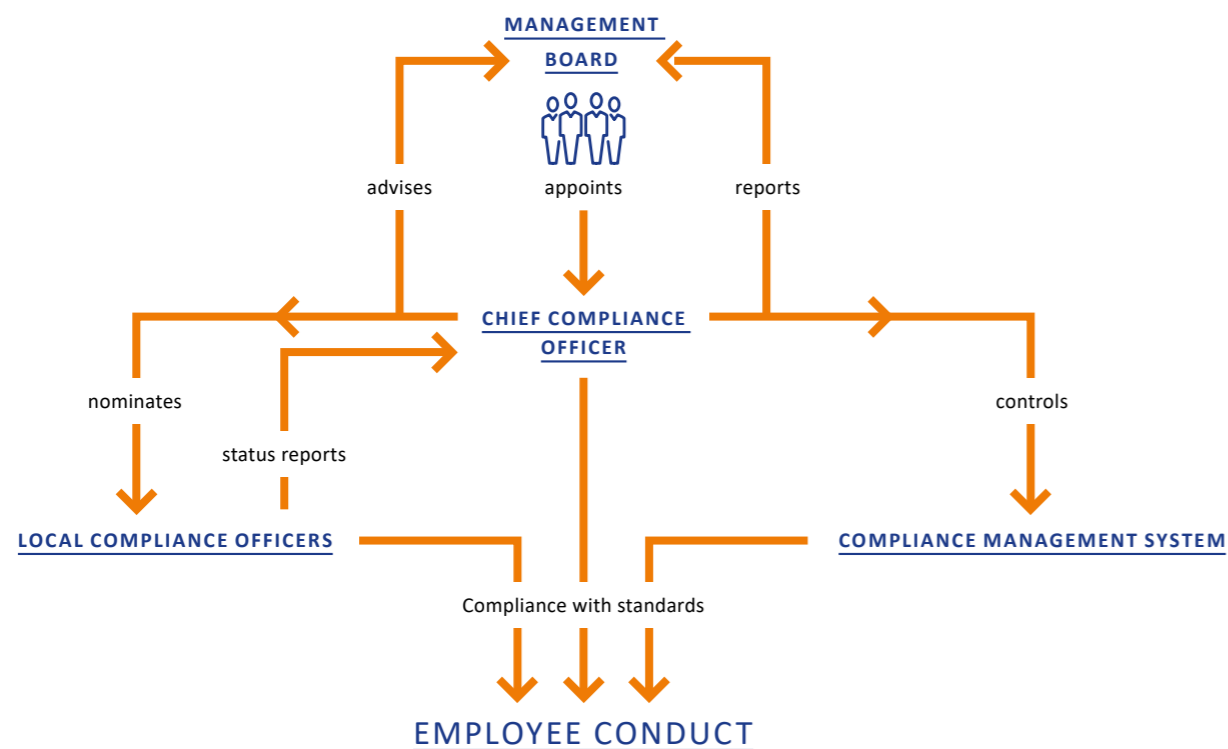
MANAGEMENT BOARD

advises

appoints

reports

CHIEF COMPLIANCE OFFICER

nominates

status reports

controls

LOCAL COMPLIANCE OFFICERS

COMPLIANCE MANAGEMENT SYSTEM

Compliance with standards

EMPLOYEE CONDUCT